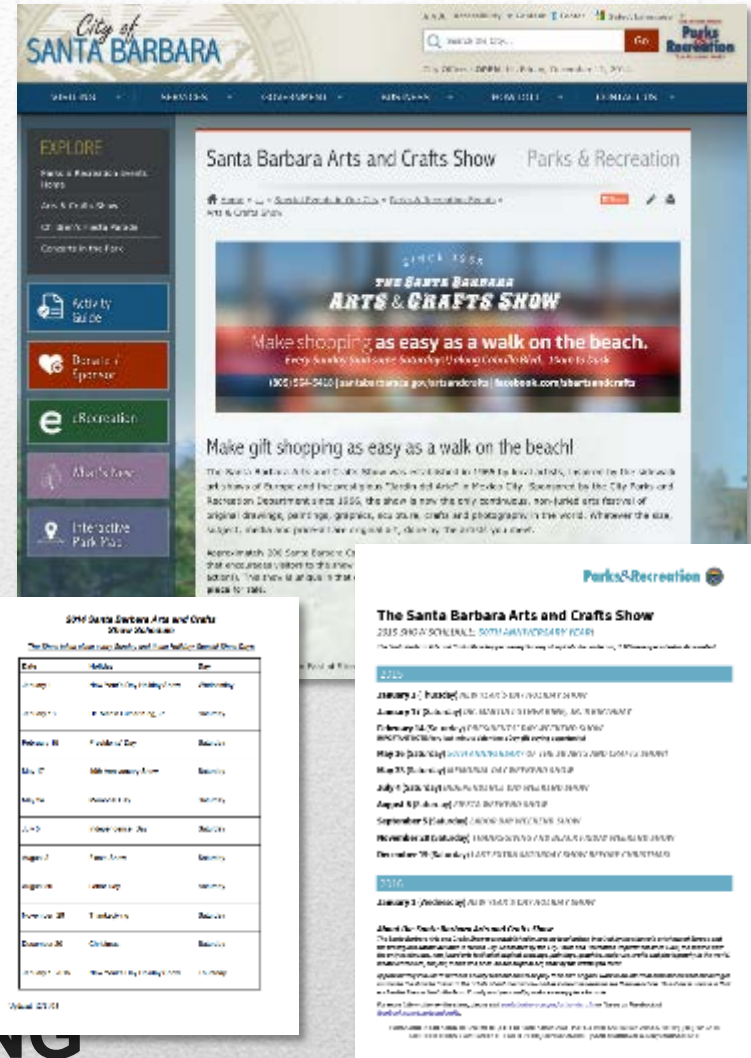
City of SANTA BARBARA

Parks & Recreation

Go

Santa Barbara Arts and Crafts Show

Parks & Recreation

EXPLORE

Parks & Recreation Events Home

Arts & Crafts Show

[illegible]

Concerts in the Park

Activity Guide

Donate / Sponsor

eRecreation

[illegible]

Interactive Park Map

SINCE 1965

THE SANTA BARBARA ARTS & CRAFTS SHOW

Make shopping as easy as a walk on the beach.

Make gift shopping as easy as a walk on the beach!

The Santa Barbara Arts and Crafts Show was established in 1965 by local artists, inspired by the sidewalk art shows of Europe and the prestigious "Jardin del Arte" in Mexico City. Sponsored by the City Parks and Recreation Department since 1966, the show is now the only continuous, non-juried arts festival of original drawings, paintings, graphics, sculpture, crafts and photography in the world. Whatever the size, subject, media and protest line original it, done by the artist you meet.

Approximately 200 Santa Barbara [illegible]

Parks&Recreation

The Santa Barbara Arts and Crafts Show

2015 SHOW SCHEDULE: 50TH ANNIVERSARY YEAR!

2015

January 1 (Thursday) NEW YEAR'S DAY HOLIDAY SHOW

January 19 (Monday) DR. MARTIN LUTHER KING, JR. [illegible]

February 14 (Saturday) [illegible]

May 30 (Saturday) 50TH ANNIVERSARY OF THE ARTS AND CRAFTS SHOW

May 25 (Monday) MEMORIAL DAY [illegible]

July 4 (Saturday) INDEPENDENCE DAY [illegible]

August 8 (Saturday) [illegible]

September 5 (Saturday) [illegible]

November 28 (Saturday) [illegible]

December 19 (Saturday) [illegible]

2016

January 1 (Friday) NEW YEAR'S DAY HOLIDAY SHOW

About the Santa Barbara Arts and Crafts Show

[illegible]

2014 Santa Barbara Arts and Crafts Show Schedule

| Date | Holiday | Day |
|---|---|---|
| January 1 | New Year's Day Holiday Show | Wednesday |
| January 20 | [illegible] | Monday |
| February 15 | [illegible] | Saturday |
| May 17 | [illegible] | Saturday |
| May 26 | Memorial Day | Monday |
| July 5 | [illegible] | Saturday |
| August 2 | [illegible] | Saturday |
| August 30 | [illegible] | Saturday |
| November 29 | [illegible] | Saturday |
| December 20 | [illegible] | Saturday |
| January 1, 2015 | New Year's Day Holiday Show | Thursday |

Revised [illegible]